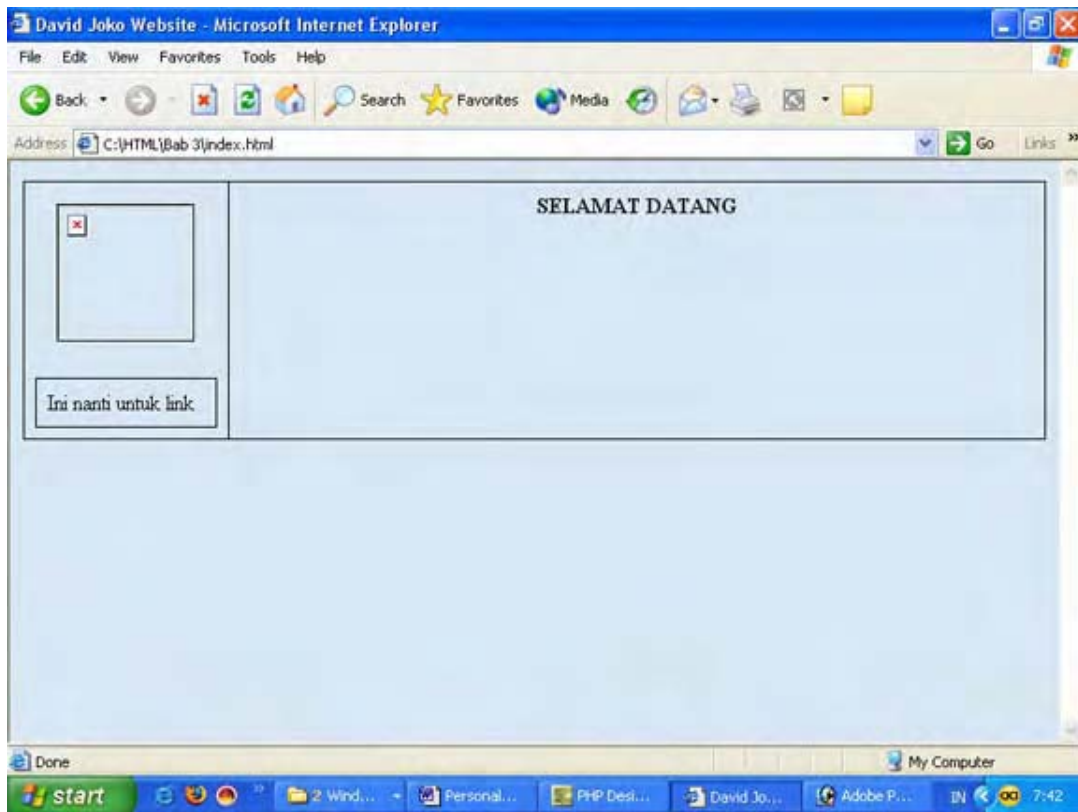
David Joko Website - Microsoft Internet Explorer

File Edit View Favorites Tools Help

Back Search Favorites Media

Address C:\HTML\Bab 3\index.html Go Links »

| Ini nanti untuk link | SELAMAT DATANG |
|---|---|

Done My Computer

start 2 Wind... Personal... PHP Desi... David Jo... Adobe P... IN 7:42